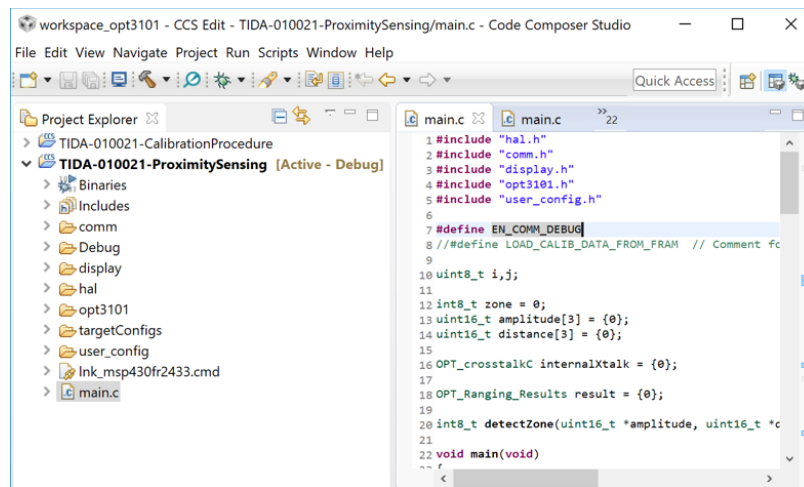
workspace_opt3101 - CCS Edit - TIDA-010021-ProximitySensing/main.c - Code Composer Studio

File Edit View Navigate Project Run Scripts Window Help

Quick Access

Project Explorer

TIDA-010021-CalibrationProcedure
TIDA-010021-ProximitySensing [Active - Debug]
Binaries
Includes
comm
Debug
display
hal
opt3101
targetConfigs
user_config
lnk_msp430fr2433.cmd
main.c

main.c main.c »22

1 #include "hal.h"
2 #include "comm.h"
3 #include "display.h"
4 #include "opt3101.h"
5 #include "user_config.h"
6
7 #define EN_COMM_DEBUG
8 //#define LOAD_CALIB_DATA_FROM_FRAM // Comment fo
9
10 uint8_t i,j;
11
12 int8_t zone = 0;
13 uint16_t amplitude[3] = {0};
14 uint16_t distance[3] = {0};
15
16 OPT_crosstalkC internalXtalk = {0};
17
18 OPT_Ranging_Results result = {0};
19
20 int8_t detectZone(uint16_t *amplitude, uint16_t *d
21
22 void main(void)